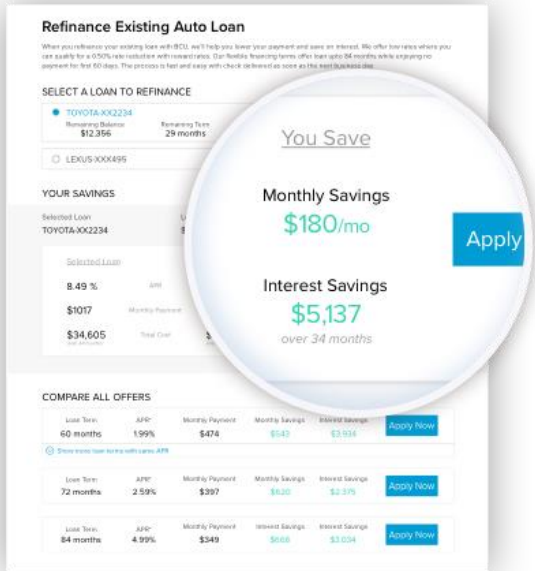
Refinance Existing Auto Loan

When you refinance your existing loan with BCU, we'll help you lower your payment and save on interest. We offer low rates where you can qualify for a 0.50% rate reduction with reward rates. Our flexible financing terms offer loan upto 84 months while enjoying no payment for first 60 days. The process is fast and easy with check delivered as soon as the next business day.

SELECT A LOAN TO REFINANCE

TOYOTA-XX2234
Remaining Balance $12,356
Remaining Term 29 months

LEXUS-XXX495

YOUR SAVINGS

Selected Loan
TOYOTA-XX2234

Selected Loan

8.49 % APR

$1017 Monthly Payment

$34,605 Total Cost

You Save

Monthly Savings
$180/mo

Interest Savings
$5,137
over 34 months

Apply

COMPARE ALL OFFERS

| Loan Term | APR* | Monthly Payment | Monthly Savings | Interest Savings | |
|---|---|---|---|---|---|
| 60 months | 1.99% | $474 | $543 | $3,934 | Apply Now |

Show more loan terms with same APR

| Loan Term | APR* | Monthly Payment | Monthly Savings | Interest Savings | |
|---|---|---|---|---|---|
| 72 months | 2.59% | $397 | $620 | $2,375 | Apply Now |

| Loan Term | APR* | Monthly Payment | Interest Savings | Interest Savings | |
|---|---|---|---|---|---|
| 84 months | 4.99% | $349 | $668 | $3,034 | Apply Now |